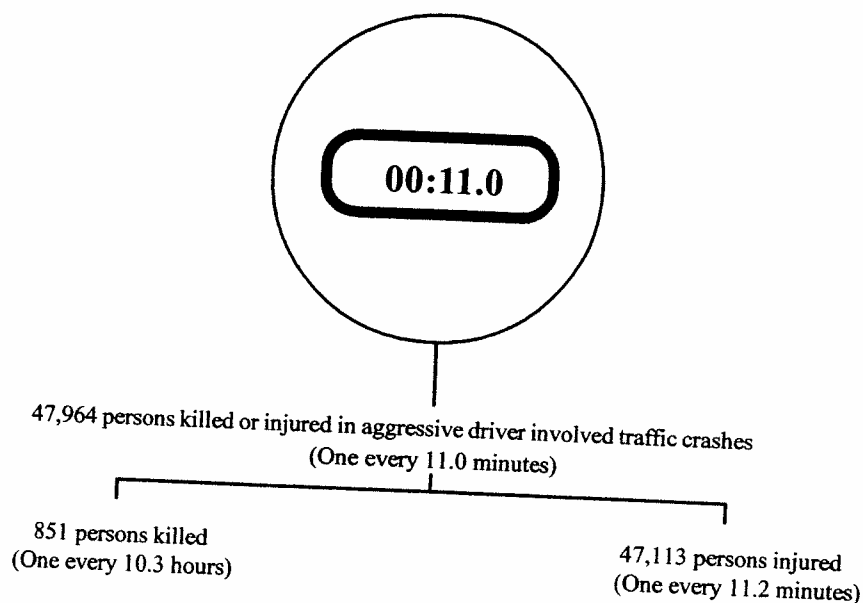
00:11.0

47,964 persons killed or injured in aggressive driver involved traffic crashes
(One every 11.0 minutes)

851 persons killed
(One every 10.3 hours)

47,113 persons injured
(One every 11.2 minutes)